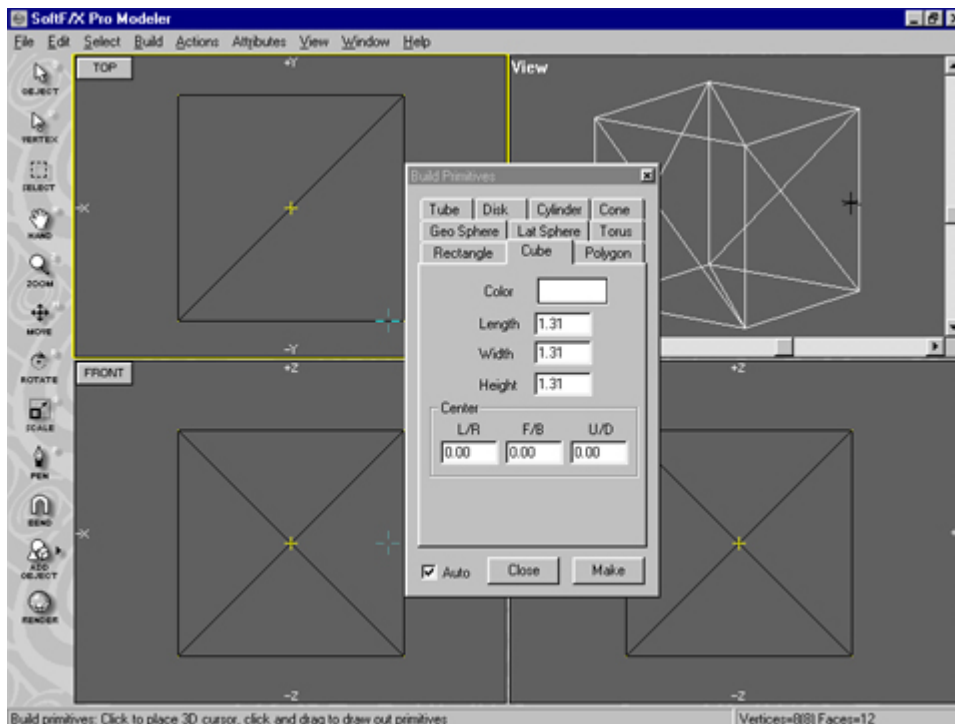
SoftF/X Pro Modeler

File Edit Select Build Actions Attributes View Window Help

OBJECT
VERTEX
SELECT
HAND
ZOOM
MOVE
ROTATE
SCALE
PEN
BEND
ADD OBJECT
RENDER

TOP
+Y
-X
-Y

View

FRONT
+Z
-X
-Z

+Z
-Z

Build Primitives

Tube | Disk | Cylinder | Cone
Geo Sphere | Lat Sphere | Torus
Rectangle | Cube | Polygon

Color
Length 1.31
Width 1.31
Height 1.31

Center
L/R F/B U/D
0.00 0.00 0.00

Auto Close Make

Build primitives: Click to place 3D cursor, click and drag to draw out primitives
Vertices=8(8) Faces=12